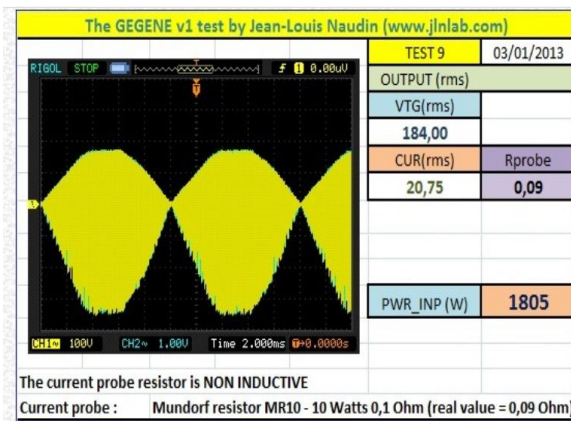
The GEGENE v1 test by Jean-Louis Naudin (www.jlnlab.com)

RIGOL STOP f 1 0.00uV

| TEST 9 | 03/01/2013 |
|---|---|
| OUTPUT (rms) | |
| VTG(rms) | |
| 184,00 | |
| CUR(rms) | Rprobe |
| 20,75 | 0,09 |

PWR_INP (W) 1805

CH1 100V CH2 1.00V Time 2.000ms 0.0000s

The current probe resistor is NON INDUCTIVE

Current probe : Mundorf resistor MR10 - 10 Watts 0,1 Ohm (real value = 0,09 Ohm)